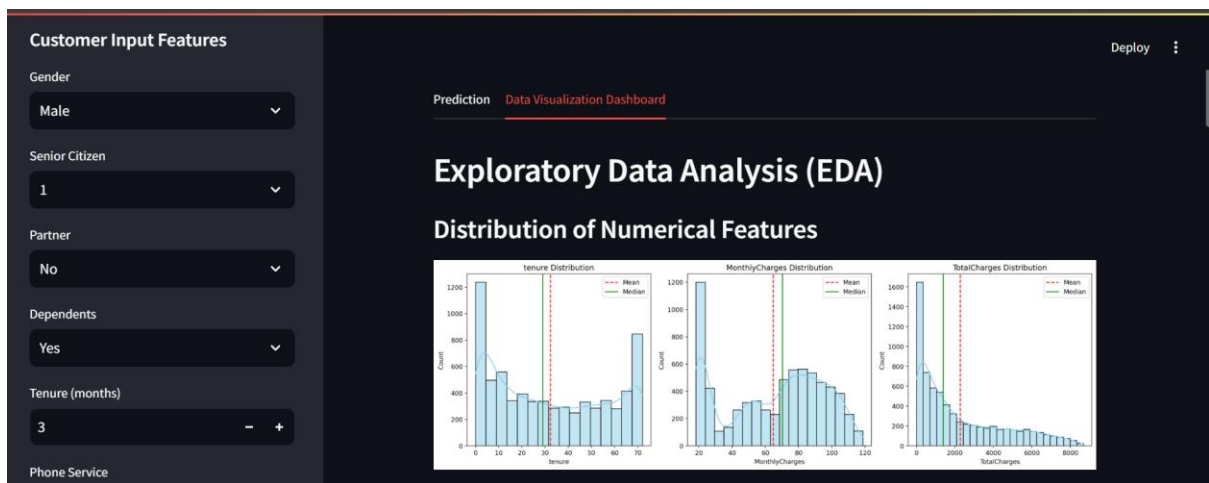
Customer Input Features

Gender

Male

Senior Citizen

1

Partner

No

Dependents

Yes

Tenure (months)

3

− +

Phone Service

Deploy ⋮

Prediction Data Visualization Dashboard

Exploratory Data Analysis (EDA)

Distribution of Numerical Features

tenure Distribution

Mean
Median

1200
1000
800
600
400
200
0

Count

0 10 20 30 40 50 60 70

tenure

MonthlyCharges Distribution

Mean
Median

1200
1000
800
600
400
200
0

Count

20 40 60 80 100 120

MonthlyCharges

TotalCharges Distribution

Mean
Median

1600
1400
1200
1000
800
600
400
200
0

Count

0 2000 4000 6000 8000

TotalCharges